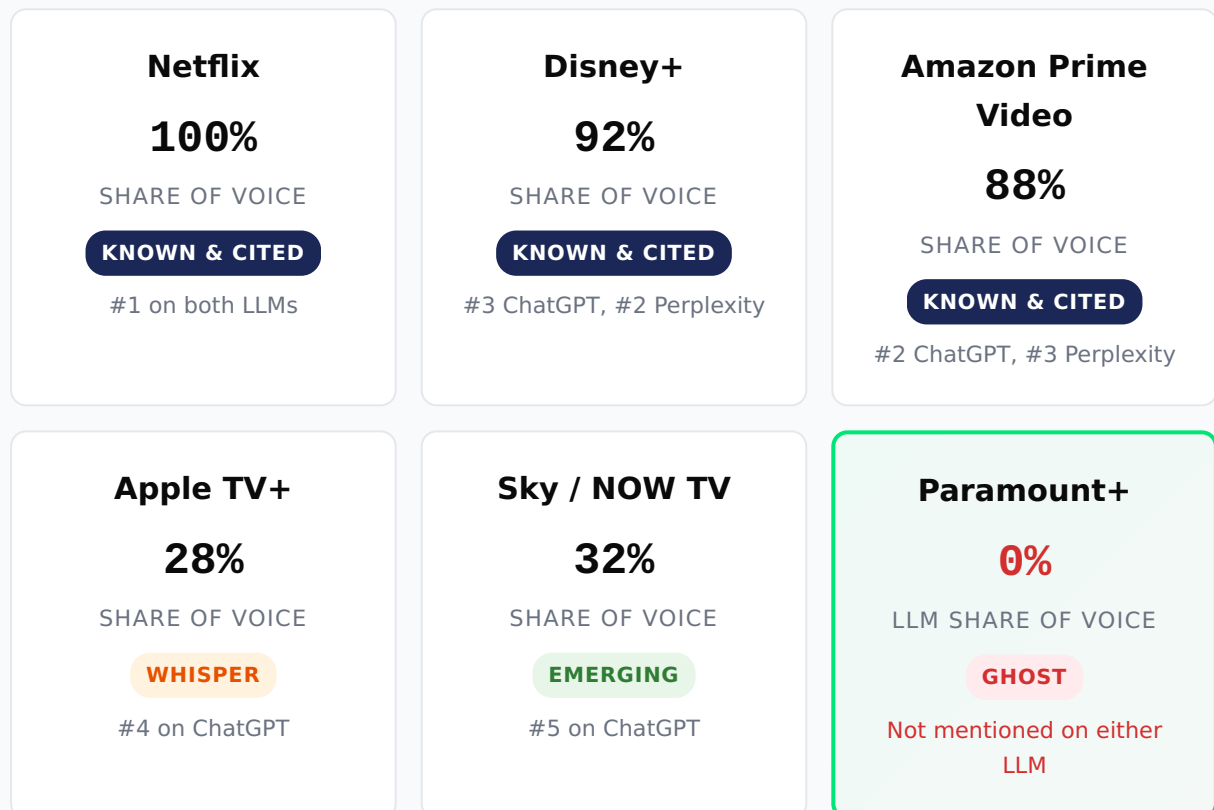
Netflix

100%

SHARE OF VOICE

KNOWN & CITED

#1 on both LLMs

Disney+

92%

SHARE OF VOICE

KNOWN & CITED

#3 ChatGPT, #2 Perplexity

Amazon Prime Video

88%

SHARE OF VOICE

KNOWN & CITED

#2 ChatGPT, #3 Perplexity

Apple TV+

28%

SHARE OF VOICE

WHISPER

#4 on ChatGPT

Sky / NOW TV

32%

SHARE OF VOICE

EMERGING

#5 on ChatGPT

Paramount+

0%

LLM SHARE OF VOICE

GHOST

Not mentioned on either LLM